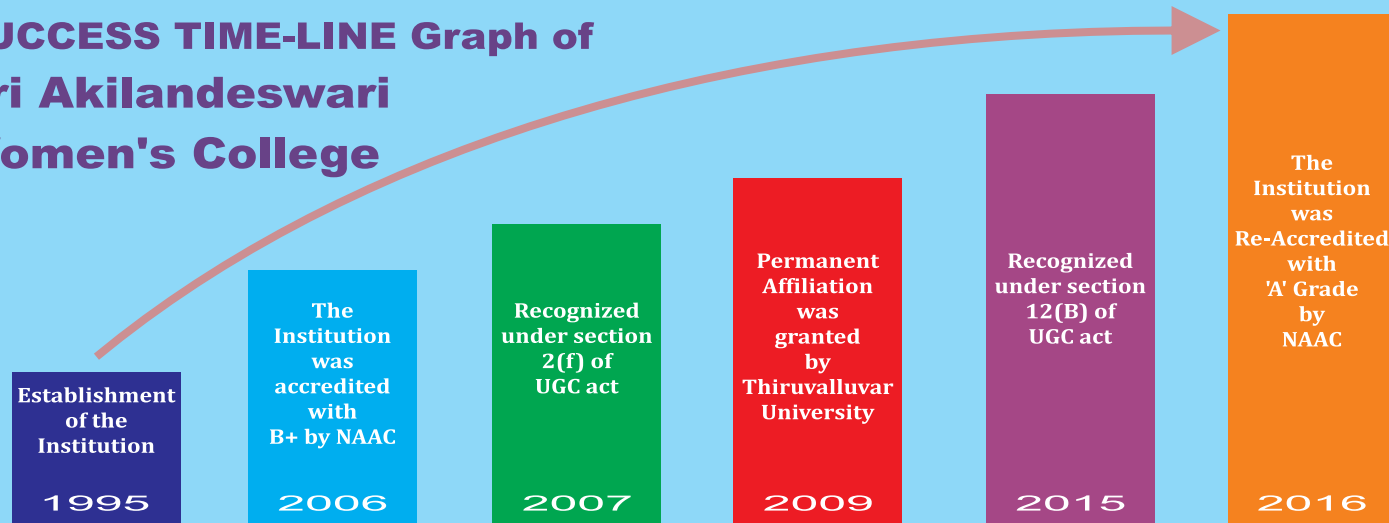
UCCESS TIME-LINE Graph of
ri Akilandeswari
omen's College

Establishment of the Institution

1995

The Institution was accredited with B+ by NAAC

2006

Recognized under section 2(f) of UGC act

2007

Permanent Affiliation was granted by Thiruvalluvar University

2009

Recognized under section 12(B) of UGC act

2015

The Institution was Re-Accredited with 'A' Grade by NAAC

2016